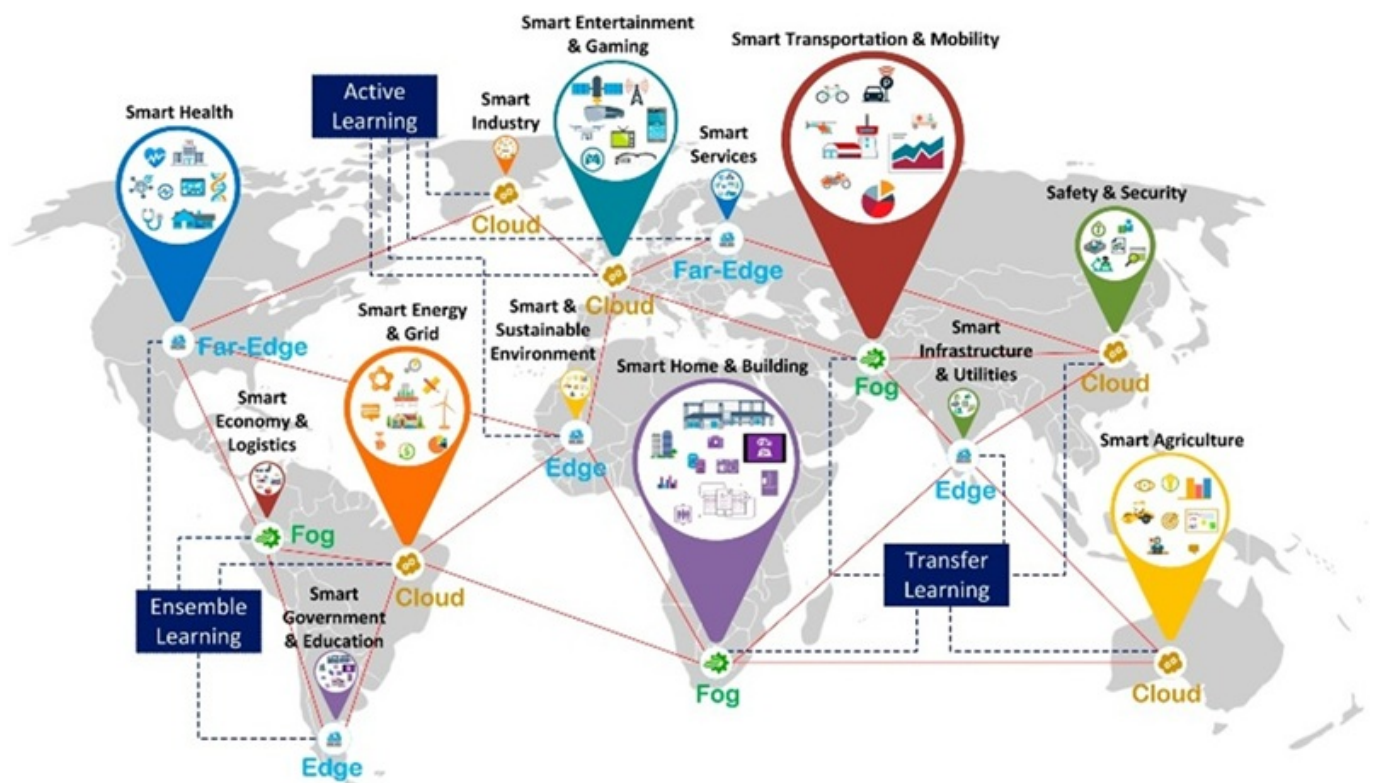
Smart Entertainment & Gaming

Smart Transportation & Mobility

Active Learning

Smart Health

Smart Industry

Smart Services

Cloud

Far-Edge

Safety & Security

Cloud

Smart & Sustainable Environment

Smart Energy & Grid

Far-Edge

Smart Infrastructure & Utilities

Fog

Cloud

Smart Home & Building

Smart Economy & Logistics

Edge

Edge

Smart Agriculture

Fog

Cloud

Transfer Learning

Smart Government & Education

Ensemble Learning

Fog

Cloud

Edge